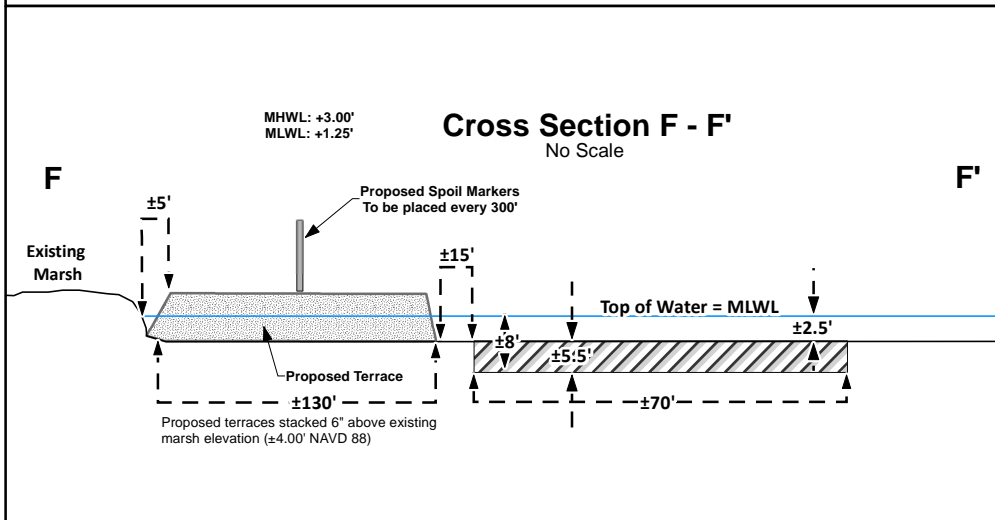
MHWL: +3.00'
MLWL: +1.25'

Cross Section F - F'
No Scale

F

F'

±5'

Proposed Spoil Markers
To be placed every 300'

Existing Marsh

±15'

Top of Water = MLWL

±8'

±5.5'

±2.5'

Proposed Terrace

±130'

±70'

Proposed terraces stacked 6" above existing marsh elevation (±4.00' NAVD 88)